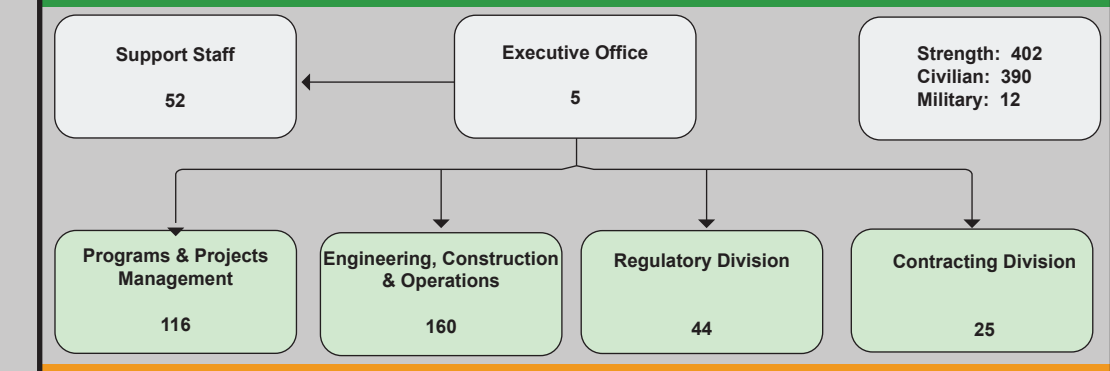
Support Staff

52

Executive Office

5

Strength: 402
Civilian: 390
Military: 12

Programs & Projects Management

116

Engineering, Construction & Operations

160

Regulatory Division

44

Contracting Division

25